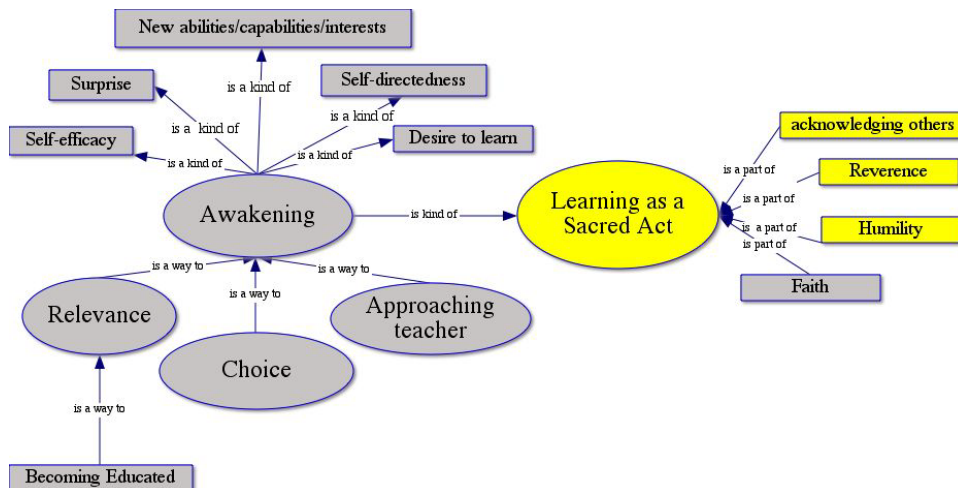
New abilities/capabilities/interests

Surprise

is a kind of

Self-directedness

is a kind of

is a kind of

Self-efficacy

is a kind of

is a kind of

Desire to learn

acknowledging others

is a part of

Reverence

is a part of

Awakening

is kind of

Learning as a Sacred Act

is a part of

Humility

is part of

Faith

is a way to

is a way to

is a way to

Relevance

Approaching teacher

Choice

is a way to

Becoming Educated